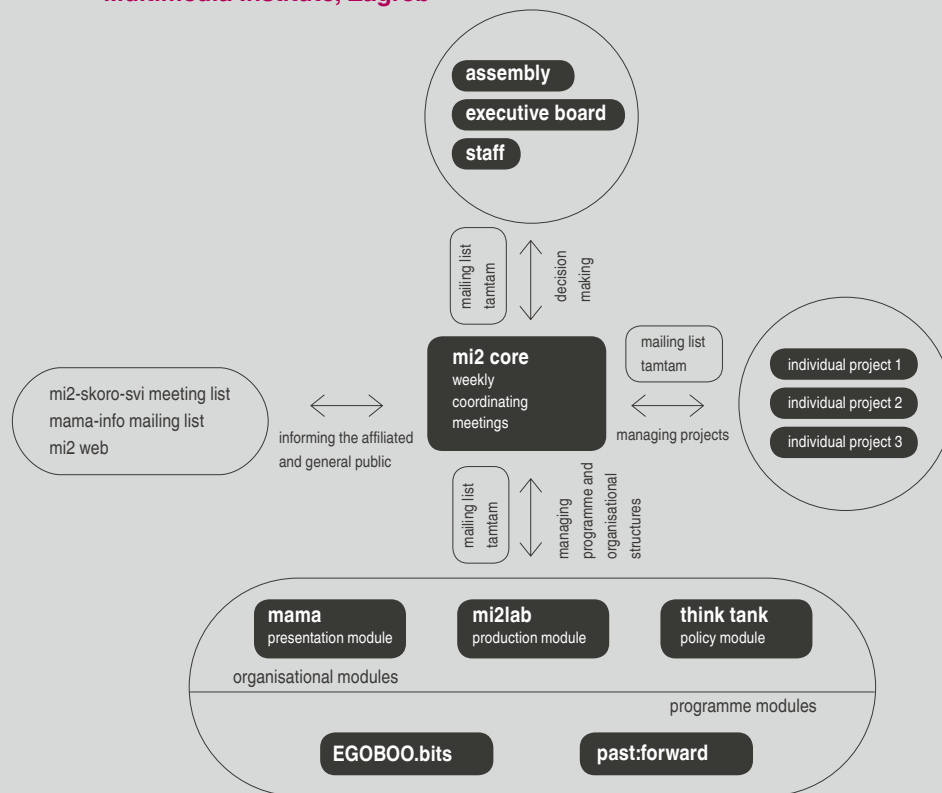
Multimedia Institute, Zagreb

assembly
executive board
staff

mailing list
tamtam

decision making

mi2 core
weekly coordinating meetings

mailing list
tamtam

individual project 1
individual project 2
individual project 3

managing projects

mi2-skoro-svi meeting list
mama-info mailing list
mi2 web

informing the affiliated and general public

mailing list
tamtam

managing programme and organisational structures

mama
presentation module

mi2lab
production module

think tank
policy module

organisational modules

programme modules

EGOBOO.bits

past:forward